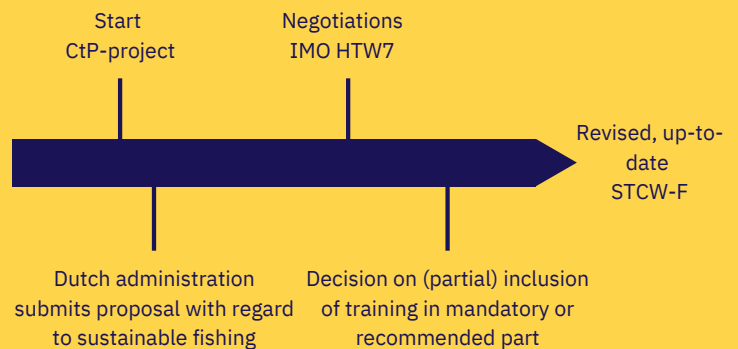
Start
CtP-project

Negotiations
IMO HTW7

Revised, up-to-date
STCW-F

Dutch administration submits proposal with regard to sustainable fishing

Decision on (partial) inclusion of training in mandatory or recommended part